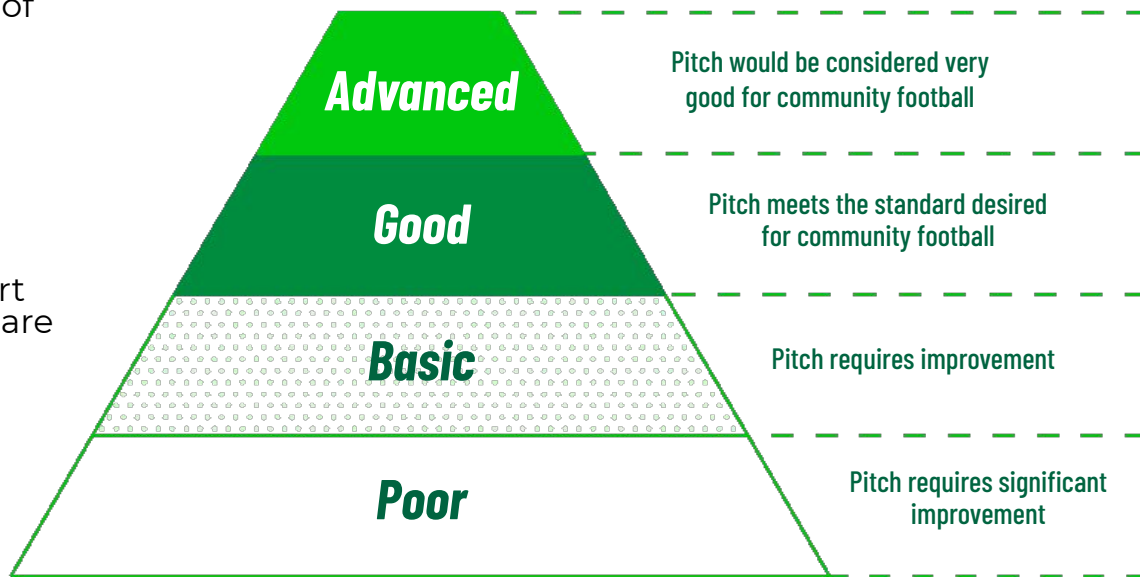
of

rt
are

Advanced

Pitch would be considered very good for community football

Good

Pitch meets the standard desired for community football

Basic

Pitch requires improvement

Poor

Pitch requires significant improvement